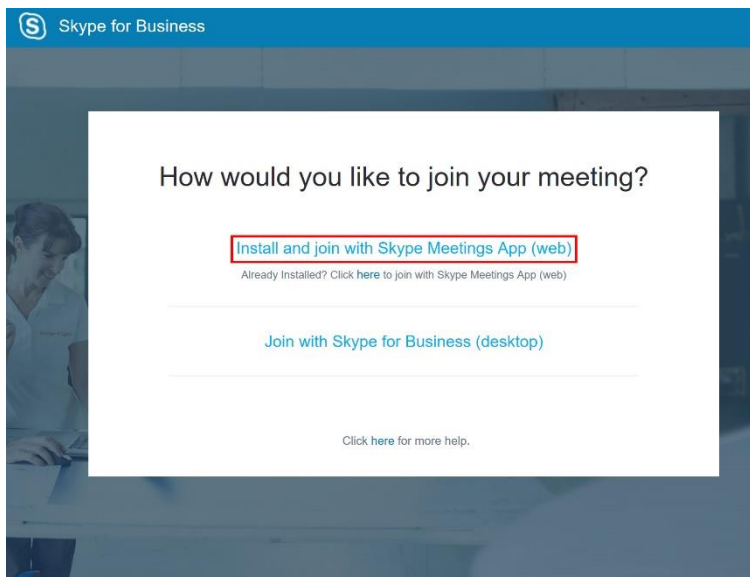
S Skype for Business

How would you like to join your meeting?

Install and join with Skype Meetings App (web)

Already Installed? Click here to join with Skype Meetings App (web)

Join with Skype for Business (desktop)

Click here for more help.